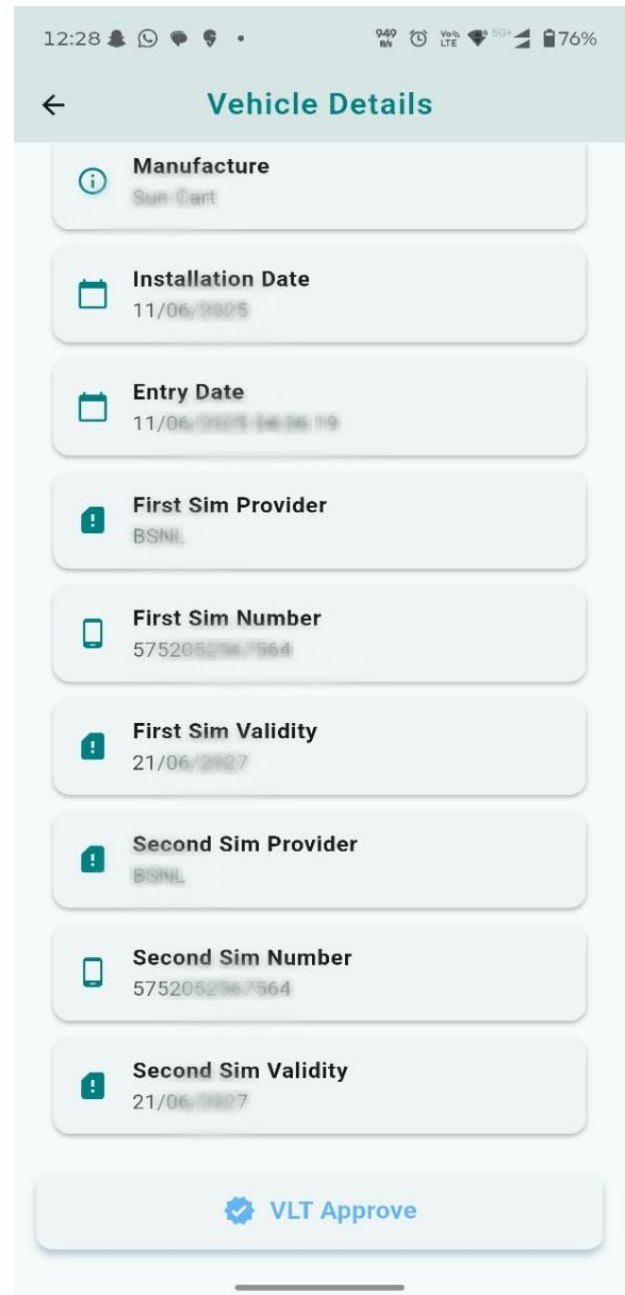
12:28 76%

Vehicle Details

Manufacture
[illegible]

Installation Date
11/06/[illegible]

Entry Date
11/06/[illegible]

First Sim Provider
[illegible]

First Sim Number
57520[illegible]

First Sim Validity
21/06/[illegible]

Second Sim Provider
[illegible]

Second Sim Number
57520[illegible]

Second Sim Validity
21/06/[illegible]

VLT Approve